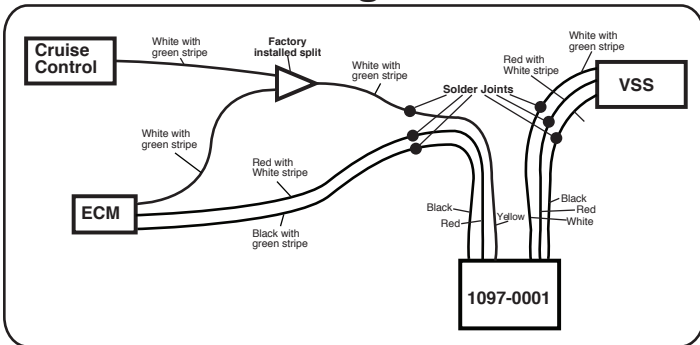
Cruise Control

White with green stripe

Factory installed split

White with green stripe

Solder Joints

White with green stripe

Red with White stripe

VSS

White with green stripe

Red with White stripe

ECM

Black with green stripe

Black

Red

Yellow

Black

Red

White

1097-0001